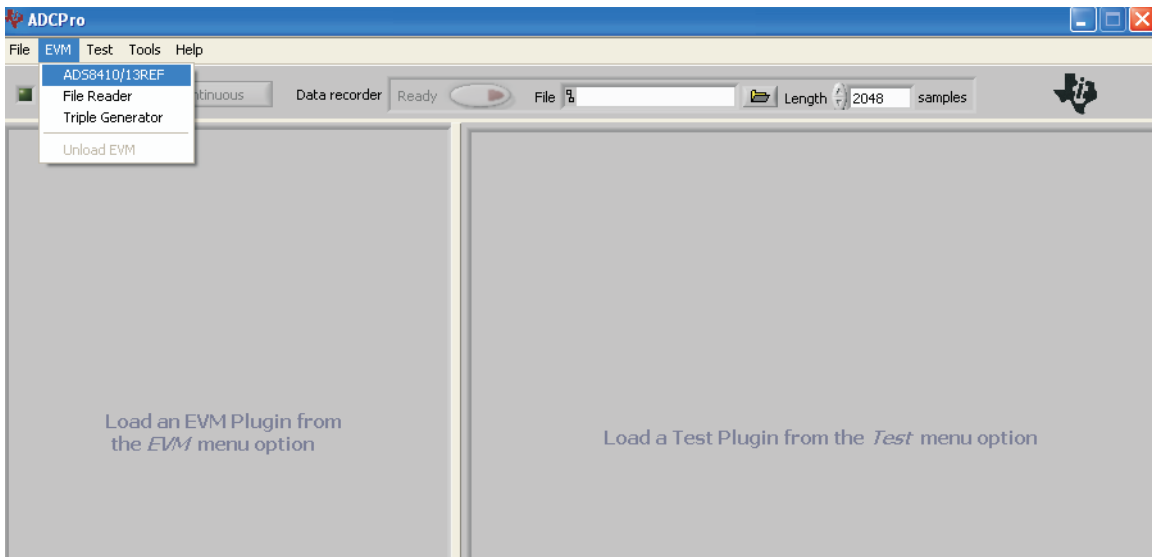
ADCPro

File EVM Test Tools Help

ADS8410/13REF
File Reader
Triple Generator
Unload EVM

ntinuous

Data recorder Ready

File

Length 2048 samples

Load an EVM Plugin from the *EVM* menu option

Load a Test Plugin from the *Test* menu option